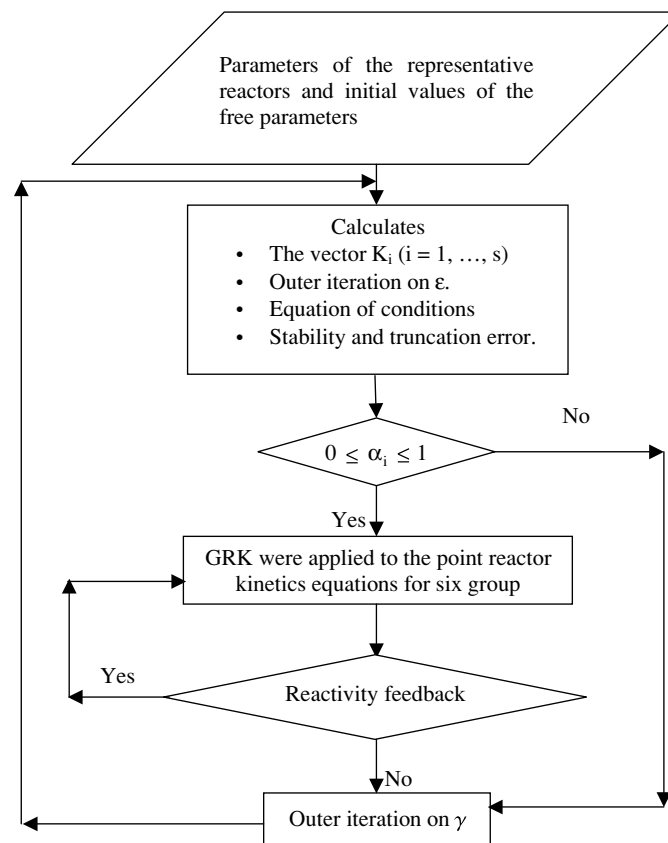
Parameters of the representative reactors and initial values of the free parameters

Calculates
- The vector $K_i$ (i = 1, …, s)
- Outer iteration on ε.
- Equation of conditions
- Stability and truncation error.

$0 \leq \alpha_i \leq 1$

No

Yes

GRK were applied to the point reactor kinetics equations for six group

Yes

Reactivity feedback

No

Outer iteration on $\gamma$